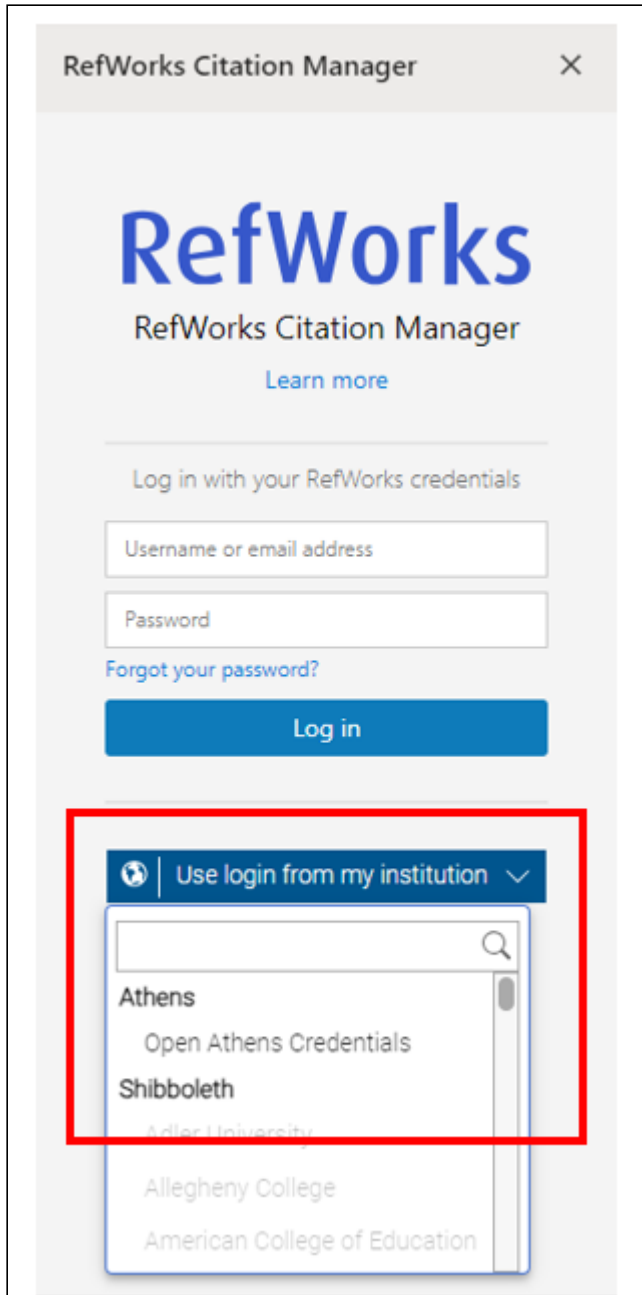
RefWorks Citation Manager ×

RefWorks
RefWorks Citation Manager
Learn more

Log in with your RefWorks credentials

Username or email address

Password

Forgot your password?

Log in

Use login from my institution

Athens
Open Athens Credentials
Shibboleth
Adler University
Allegheny College
American College of Education